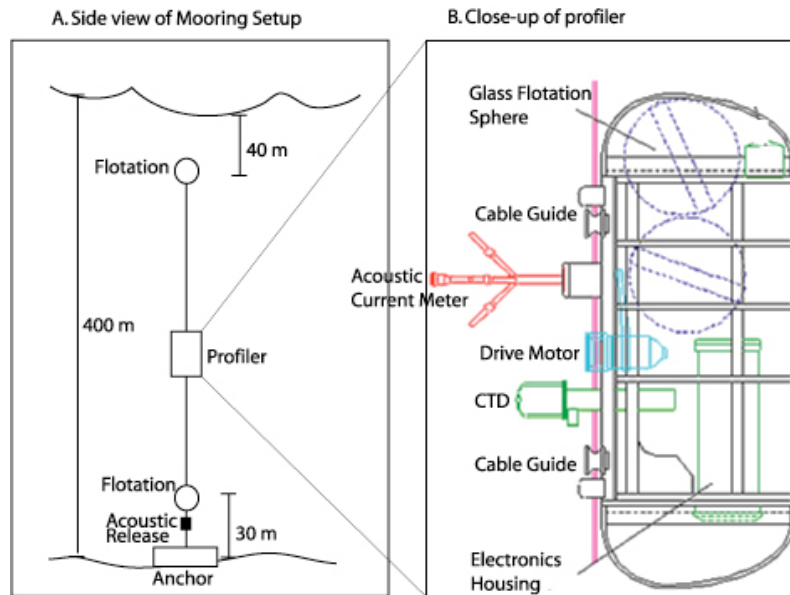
A. Side view of Mooring Setup

B. Close-up of profiler

40 m

Flotation

400 m

Profiler

Flotation

Acoustic Release

30 m

Anchor

Glass Flotation Sphere

Cable Guide

Acoustic Current Meter

Drive Motor

CTD

Cable Guide

Electronics Housing